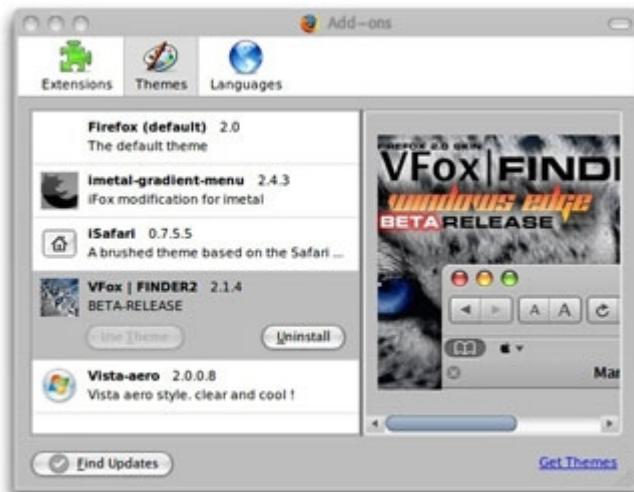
Add-ons

Extensions
Themes
Languages

Firefox (default) 2.0
The default theme

imetal-gradient-menu 2.4.3
iFox modification for imetal

iSafari 0.7.5.5
A brushed theme based on the Safari ...

VFox | FINDER2 2.1.4
BETA-RELEASE

Use Theme
Uninstall

Vista-aero 2.0.0.8
Vista aero style. clear and cool !

FIREFOX 2.0 SKIN
VFox | FIND
windows edge
BETA RELEASE

A A

Mar

Find Updates
Get Themes